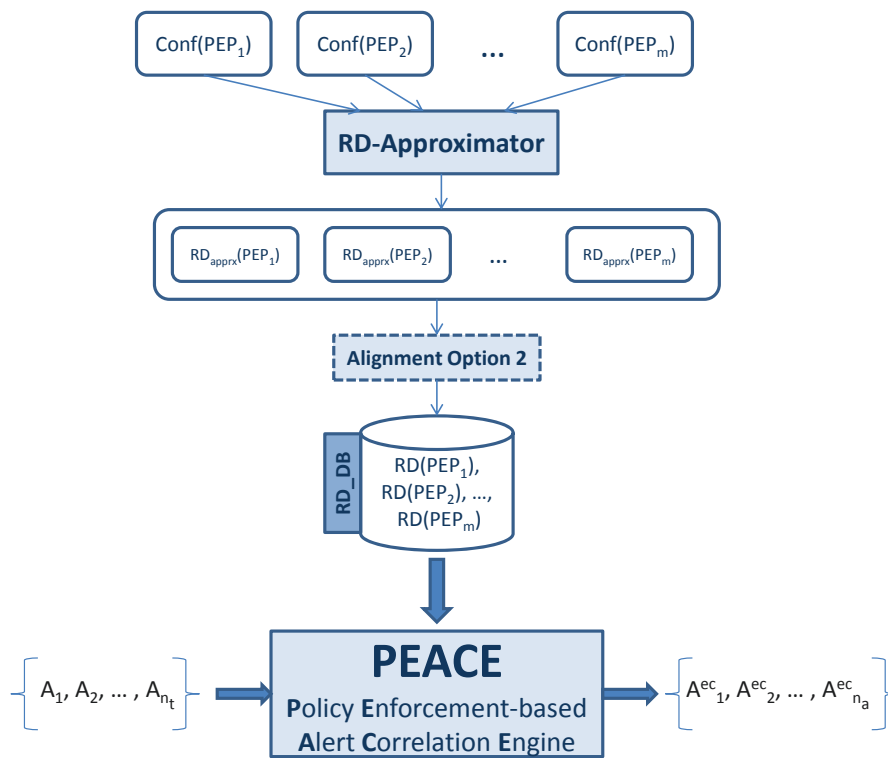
Conf(PEP$_1$)

Conf(PEP$_2$)

...

Conf(PEP$_m$)

RD-Approximator

RD$_{apprx}$(PEP$_1$)

RD$_{apprx}$(PEP$_2$)

...

RD$_{apprx}$(PEP$_m$)

Alignment Option 2

RD_DB

RD(PEP$_1$), RD(PEP$_2$), ..., RD(PEP$_m$)

$\{A_1, A_2, \dots, A_{n_t}\}$

PEACE

Policy Enforcement-based Alert Correlation Engine

$\{A^{ec}_1, A^{ec}_2, \dots, A^{ec}_{n_a}\}$